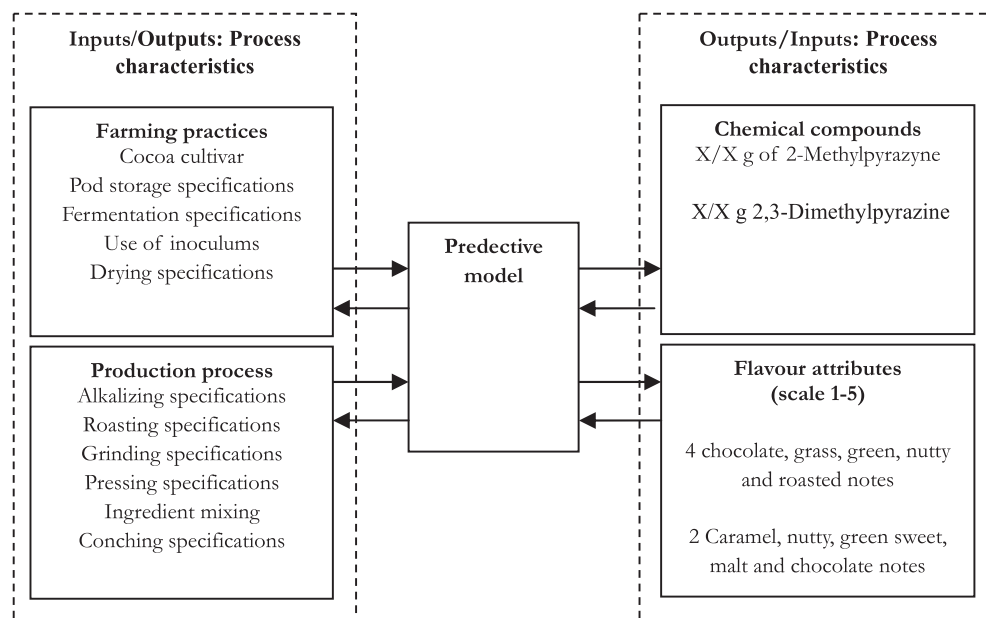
Inputs/Outputs: Process characteristics

Farming practices
Cocoa cultivar
Pod storage specifications
Fermentation specifications
Use of inoculums
Drying specifications

Production process
Alkalizing specifications
Roasting specifications
Grinding specifications
Pressing specifications
Ingredient mixing
Conching specifications

Predective model

Outputs/Inputs: Process characteristics

Chemical compounds
X/X g of 2-Methylpyrazyne

X/X g 2,3-Dimethylpyrazine

Flavour attributes (scale 1-5)

4 chocolate, grass, green, nutty and roasted notes

2 Caramel, nutty, green sweet, malt and chocolate notes